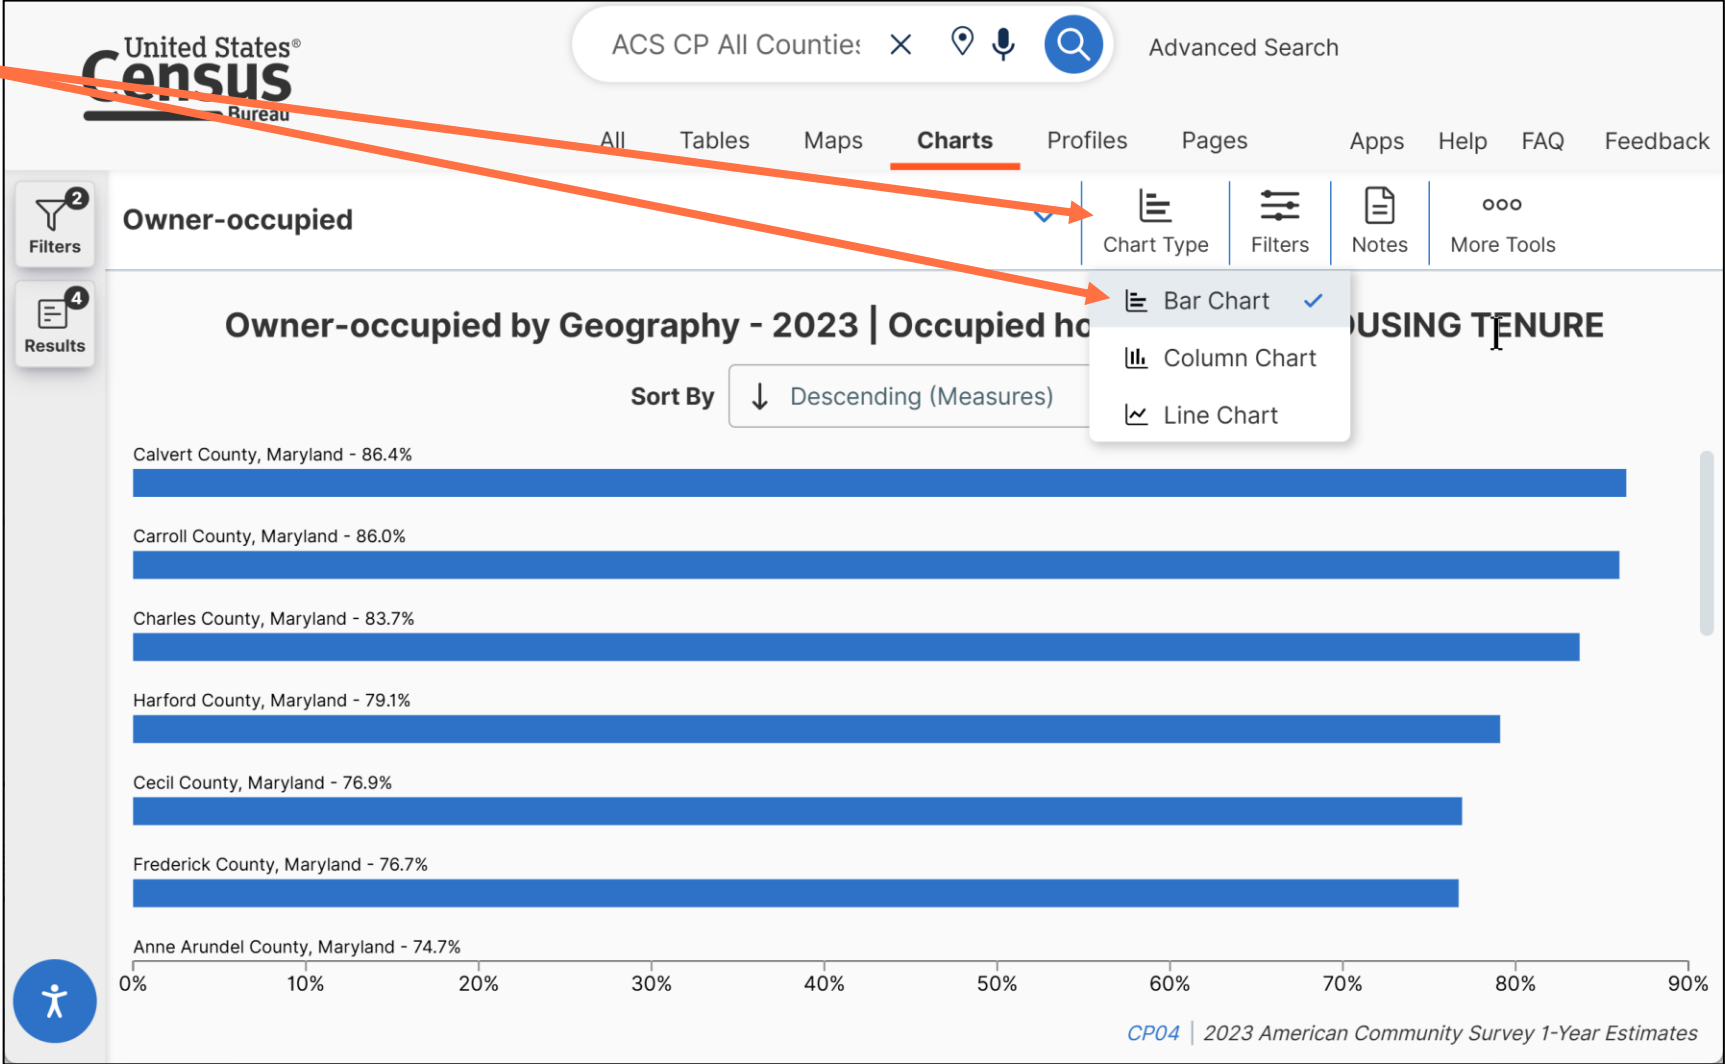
United States® Census Bureau

ACS CP All Countie

Advanced Search

All Tables Maps Charts Profiles Pages Apps Help FAQ Feedback

2 Filters

4 Results

Owner-occupied

Chart Type Filters Notes More Tools

Bar Chart
Column Chart
Line Chart

Owner-occupied by Geography - 2023 | Occupied ho USING TENURE

Sort By Descending (Measures)

Calvert County, Maryland - 86.4%
Carroll County, Maryland - 86.0%
Charles County, Maryland - 83.7%
Harford County, Maryland - 79.1%
Cecil County, Maryland - 76.9%
Frederick County, Maryland - 76.7%
Anne Arundel County, Maryland - 74.7%

0% 10% 20% 30% 40% 50% 60% 70% 80% 90%

CP04 | 2023 American Community Survey 1-Year Estimates